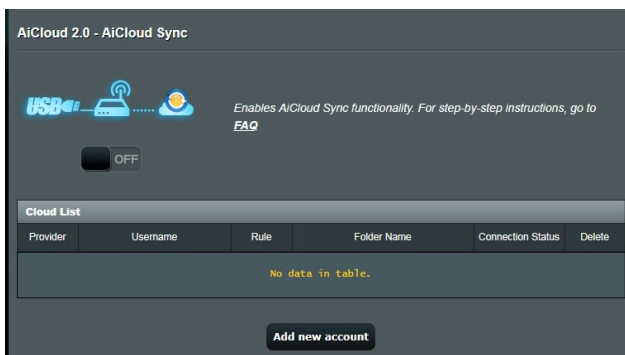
AiCloud 2.0 - AiCloud Sync

USB

Enables AiCloud Sync functionality. For step-by-step instructions, go to FAQ

OFF

Cloud List

| Provider | Username | Rule | Folder Name | Connection Status | Delete |
|---|---|---|---|---|---|
| No data in table. | | | | | |

Add new account